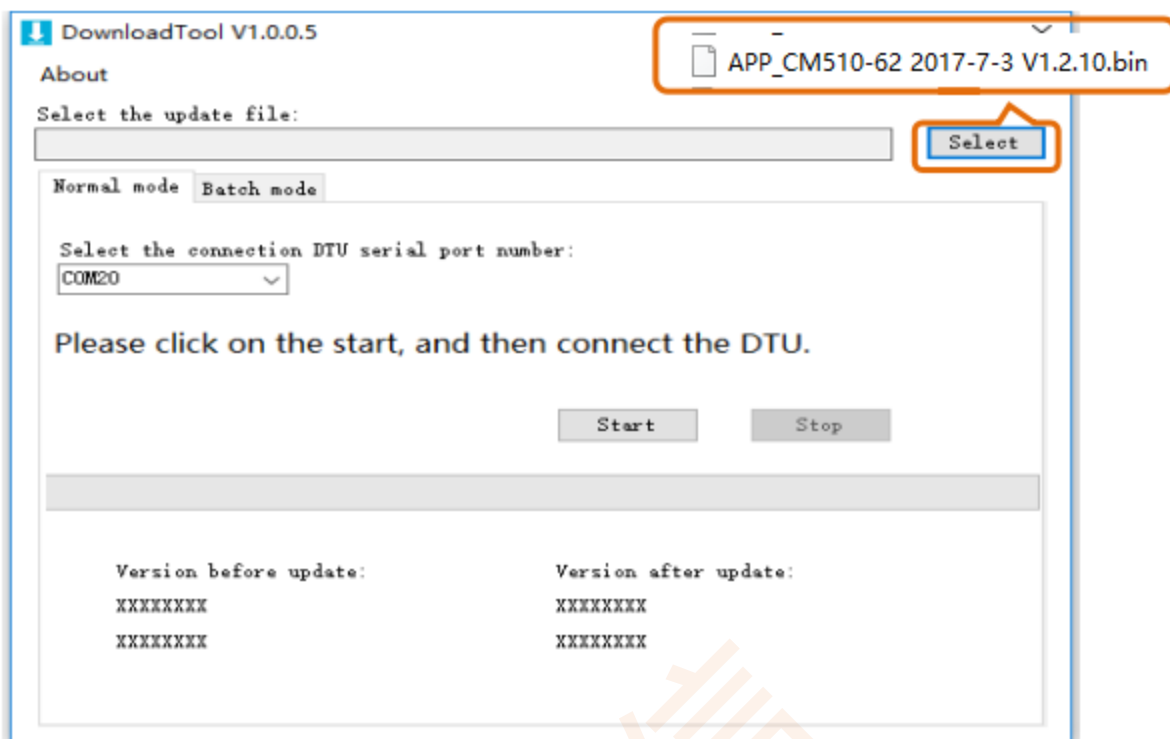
DownloadTool V1.0.0.5

About

APP_CM510-62 2017-7-3 V1.2.10.bin

Select the update file:

Select

Normal mode | Batch mode

Select the connection DTU serial port number:

COM20

Please click on the start, and then connect the DTU.

Start

Stop

Version before update:

XXXXXXXX

XXXXXXXX

Version after update:

XXXXXXXX

XXXXXXXX